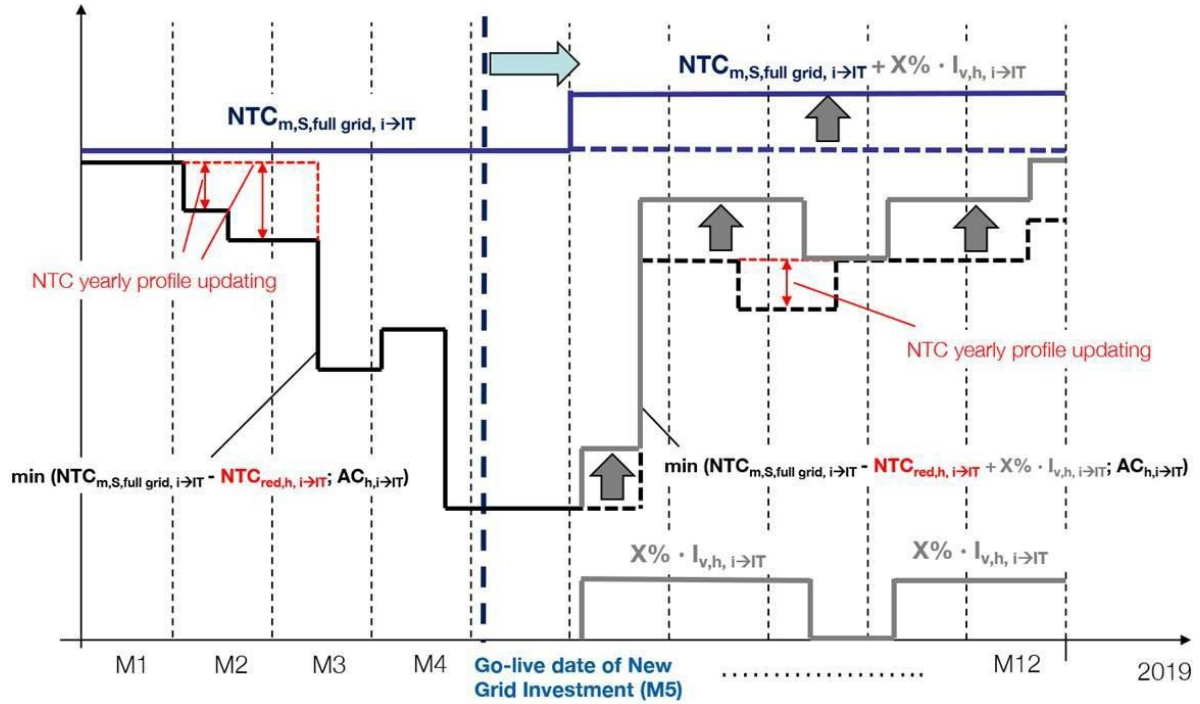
$NTC_{m,S,full\ grid,\ i \rightarrow IT}$ + X% · $I_{v,h,\ i \rightarrow IT}$

$NTC_{m,S,full\ grid,\ i \rightarrow IT}$

NTC yearly profile updating

NTC yearly profile updating

min ($NTC_{m,S,full\ grid,\ i \rightarrow IT}$ - $NTC_{red,h,\ i \rightarrow IT}$; $AC_{h,i \rightarrow IT}$)

min ($NTC_{m,S,full\ grid,\ i \rightarrow IT}$ - $NTC_{red,h,\ i \rightarrow IT}$ + X% · $I_{v,h,\ i \rightarrow IT}$; $AC_{h,i \rightarrow IT}$)

X% · $I_{v,h,\ i \rightarrow IT}$

X% · $I_{v,h,\ i \rightarrow IT}$

M1 M2 M3 M4 Go-live date of New Grid Investment (M5) .................. M12 2019